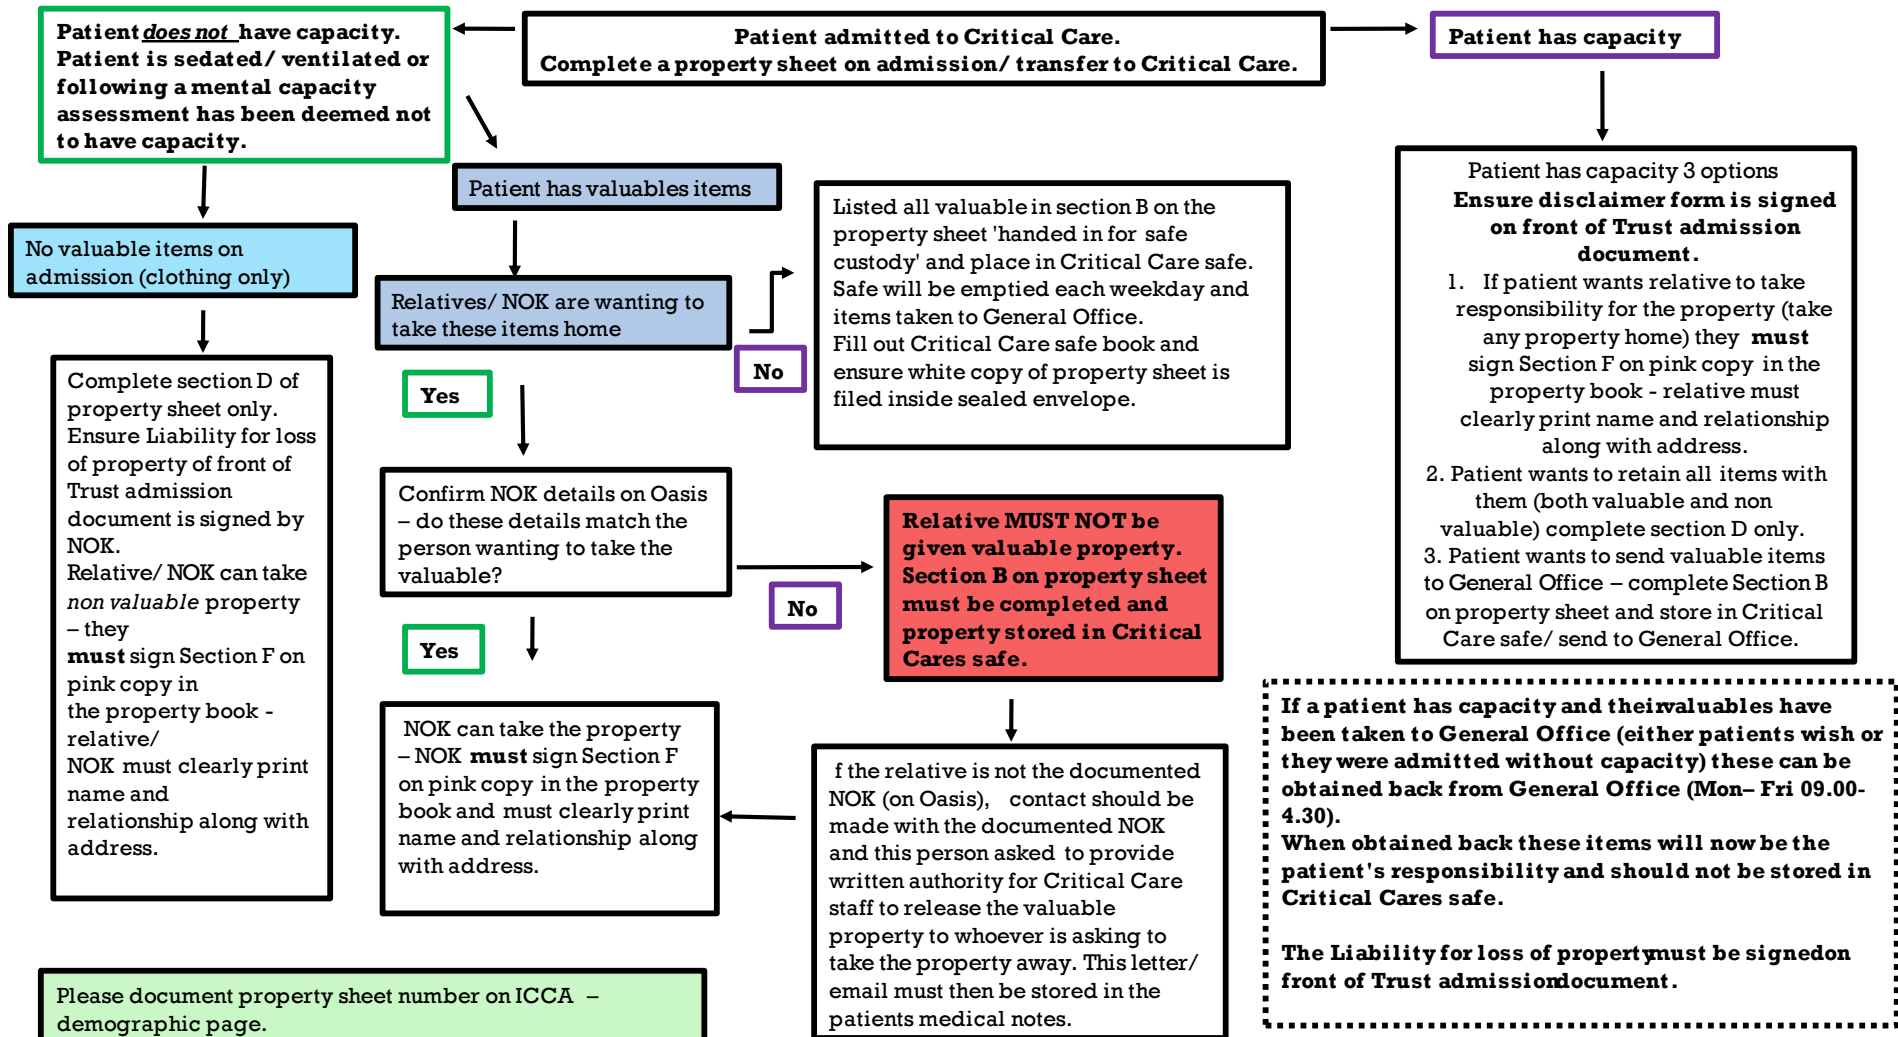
Patient admitted to Critical Care.
Complete a property sheet on admission/ transfer to Critical Care.

Patient does not have capacity. Patient is sedated/ ventilated or following a mental capacity assessment has been deemed not to have capacity.

Patient has capacity

No valuable items on admission (clothing only)

Complete section D of property sheet only. Ensure Liability for loss of property of front of Trust admission document is signed by NOK. Relative/ NOK can take non valuable property – they must sign Section F on pink copy in the property book - relative/ NOK must clearly print name and relationship along with address.

Patient has valuables items

Relatives/ NOK are wanting to take these items home

No

Listed all valuable in section B on the property sheet 'handed in for safe custody' and place in Critical Care safe. Safe will be emptied each weekday and items taken to General Office. Fill out Critical Care safe book and ensure white copy of property sheet is filed inside sealed envelope.

Yes

Confirm NOK details on Oasis – do these details match the person wanting to take the valuable?

No

Relative MUST NOT be given valuable property. Section B on property sheet must be completed and property stored in Critical Cares safe.

Yes

NOK can take the property – NOK must sign Section F on pink copy in the property book and must clearly print name and relationship along with address.

f the relative is not the documented NOK (on Oasis), contact should be made with the documented NOK and this person asked to provide written authority for Critical Care staff to release the valuable property to whoever is asking to take the property away. This letter/ email must then be stored in the patients medical notes.

Patient has capacity 3 options
Ensure disclaimer form is signed on front of Trust admission document.
1. If patient wants relative to take responsibility for the property (take any property home) they must sign Section F on pink copy in the property book - relative must clearly print name and relationship along with address.
2. Patient wants to retain all items with them (both valuable and non valuable) complete section D only.
3. Patient wants to send valuable items to General Office – complete Section B on property sheet and store in Critical Care safe/ send to General Office.

If a patient has capacity and theirvaluables have been taken to General Office (either patients wish or they were admitted without capacity) these can be obtained back from General Office (Mon– Fri 09.00- 4.30).
When obtained back these items will now be the patient's responsibility and should not be stored in Critical Cares safe.

The Liability for loss of propertymust be signedon front of Trust admissiondocument.

Please document property sheet number on ICCA – demographic page.